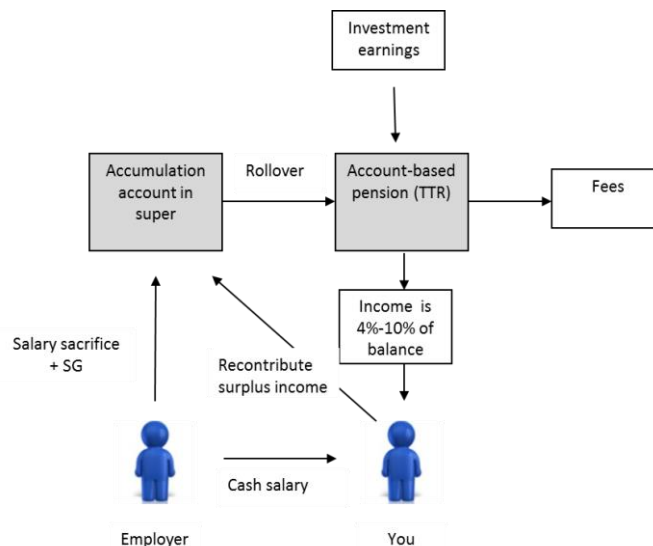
Investment earnings

Accumulation account in super

Rollover

Account-based pension (TTR)

Fees

Income is 4%-10% of balance

Salary sacrifice + SG

Recontribute surplus income

Cash salary

Employer

You